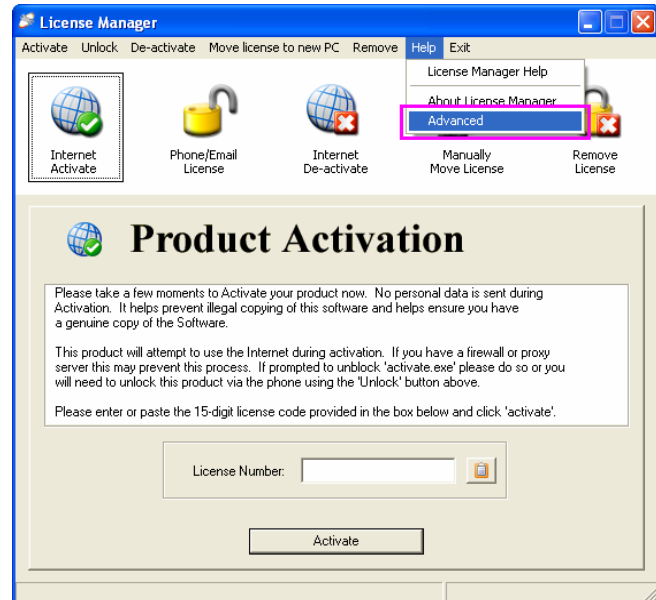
License Manager

Activate Unlock De-activate Move license to new PC Remove Help Exit

License Manager Help
About License Manager
Advanced

Internet Activate

Phone/Email License

Internet De-activate

Manually Move License

Remove License

Product Activation

Please take a few moments to Activate your product now. No personal data is sent during Activation. It helps prevent illegal copying of this software and helps ensure you have a genuine copy of the Software.

This product will attempt to use the Internet during activation. If you have a firewall or proxy server this may prevent this process. If prompted to unblock 'activate.exe' please do so or you will need to unlock this product via the phone using the 'Unlock' button above.

Please enter or paste the 15-digit license code provided in the box below and click 'activate'.

License Number:

Activate